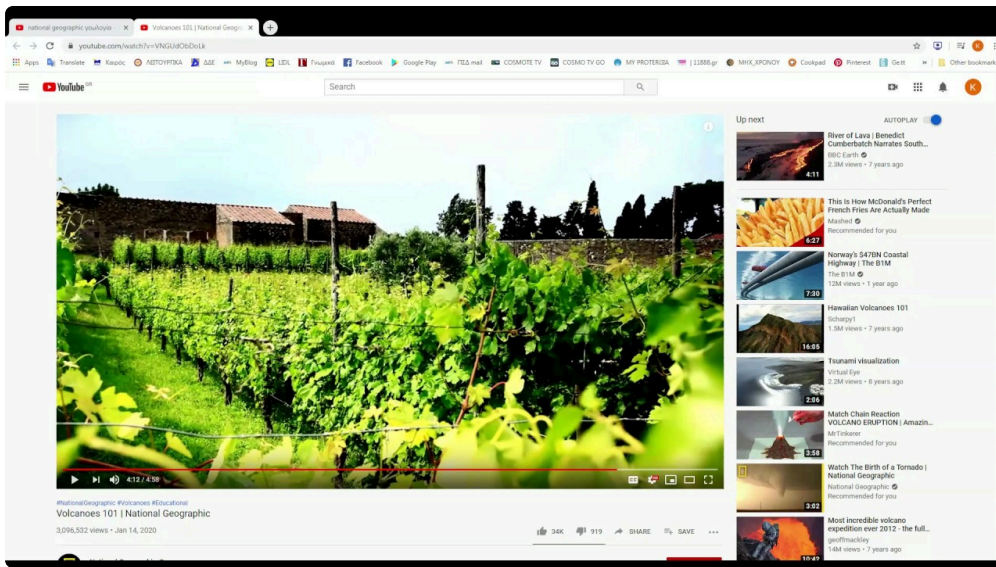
national geographic ηφαίστεια
Volcanoes 101 | National Geogra

youtube.com/watch?v=VNGUdObDoLk

Apps Translate Καιρός ΛΙΣΤΟΥΡΓΙΚΑ ΔΔΕ MyBlog LIDL Γνωμικά Facebook Google Play ΠΣΔ mail COSMOTE TV COSMO TV GO MY PROTERISA 11888.gr ΜΗΧ_ΧΡΟΝΟΥ Cookpad Pinterest Getl Other bookmarks

YouTube GR

Search

4:12 / 4:58

#NationalGeographic #Volcanoes #Educational
Volcanoes 101 | National Geographic
3,096,532 views • Jan 14, 2020

34K 919 SHARE SAVE

Up next
AUTOPLAY

River of Lava | Benedict Cumberbatch Narrates South...
BBC Earth
2.3M views • 7 years ago
4:11

This Is How McDonald's Perfect French Fries Are Actually Made
Mashed
Recommended for you
6:27

Norway's $47BN Coastal Highway | The B1M
The B1M
12M views • 1 year ago
7:30

Hawaiian Volcanoes 101
Schaepy1
1.5M views • 7 years ago
16:05

Tsunami visualization
Virtual Eye
2.2M views • 8 years ago
2:06

Match Chain Reaction VOLCANO ERUPTION | Amazin...
MrTinkerer
Recommended for you
3:58

Watch The Birth of a Tornado | National Geographic
National Geographic
Recommended for you
3:02

Most incredible volcano expedition ever 2012 - the full...
geoffmackley
14M views • 7 years ago
10:42